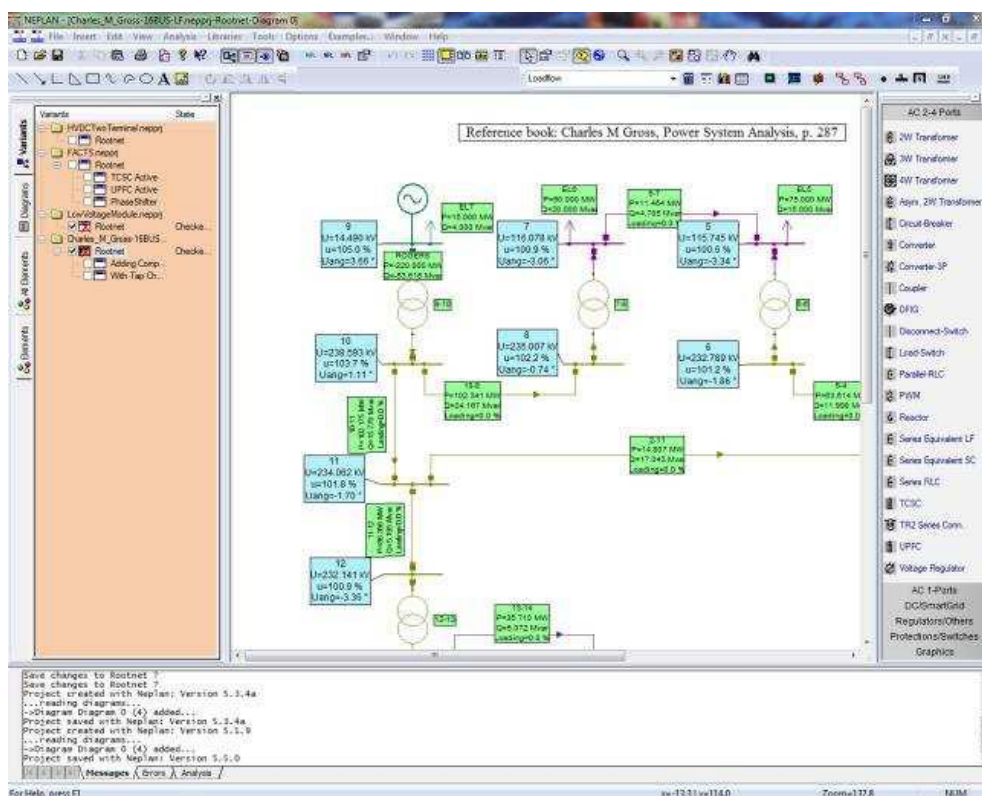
NEPLAN - [Charles_M_Gross-16BUS-LF.nepprj-Rootnet-Diagram 0]
File Insert Edit View Analysis Libraries Tools Options Examples Window Help
Loadflow

Variants State
HVDCTwoTerminal.nepprj
Rootnet
FACTS.nepprj
Rootnet
TCSC Active
UPFC Active
PhaseShifter
LowVoltageModule.nepprj
Rootnet Checke...
Charles_M_Gross-16BUS...
Rootnet Checke...
Adding Comp...
With Tap Ch...

Variants
Diagrams
All Elements
Elements

Reference book: Charles M Gross, Power System Analysis, p. 287

9
U=14.490 kV
u=105.0 %
Uang=3.66 °

ROOT89
P=200.000 MW
Q=53.616 Mvar

EL7
P=15.000 MW
Q=4.000 Mvar

EL6
P=50.000 MW
Q=30.000 Mvar

5-7
P=11.464 MW
Q=-4.705 Mvar
Loading=0.0 %

EL5
P=75.000 MW
Q=15.000 Mvar

7
U=116.078 kV
u=100.9 %
Uang=-3.06 °

5
U=115.745 kV
u=100.6 %
Uang=-3.34 °

9-10

7-8

6-5

10
U=238.593 kV
u=103.7 %
Uang=-1.11 °

8
U=235.007 kV
u=102.2 %
Uang=-0.74 °

6
U=232.789 kV
u=101.2 %
Uang=-1.86 °

10-8
P=102.341 MW
Q=24.167 Mvar
Loading=0.0 %

6-4
P=83.614 M
Q=11.966 M
Loading=0.0

10-11
P=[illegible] MW
Q=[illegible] Mvar
Loading=0.0 %

11
U=234.062 kV
u=101.8 %
Uang=-1.70 °

2-11
P=14.807 MW
Q=17.343 Mvar
Loading=0.0 %

11-12
P=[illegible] MW
Q=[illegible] Mvar
Loading=0.0 %

12
U=232.141 kV
u=100.9 %
Uang=-3.35 °

12-13

13-14
P=35.710 MW
Q=6.072 Mvar
Loading=0.0 %

AC 2-4 Ports
2W Transformer
3W Transformer
4W Transformer
Asyn. 2W Transformer
Circuit-Breaker
Converter
Converter-3P
Coupler
DFIG
Disconnect-Switch
Load-Switch
Parallel-RLC
PWM
Reactor
Series Equivalent LF
Series Equivalent SC
Series RLC
TCSC
TR2 Series Conn.
UPFC
Voltage Regulator
AC 1-Ports
DC/SmartGrid
Regulators/Others
Protections/Switches
Graphics

Save changes to Rootnet ?
Save changes to Rootnet ?
Project created with Neplan: Version 5.3.4a
...reading diagrams...
->Diagram Diagram 0 (4) added...
Project saved with Neplan: Version 5.3.4a
Project created with Neplan: Version 5.1.9
...reading diagrams...
->Diagram Diagram 0 (4) added...
Project saved with Neplan: Version 5.5.0

Messages Errors Analysis

For Help, press F1
x=-13.11 y=114.0
Zoom=137.8
NUM